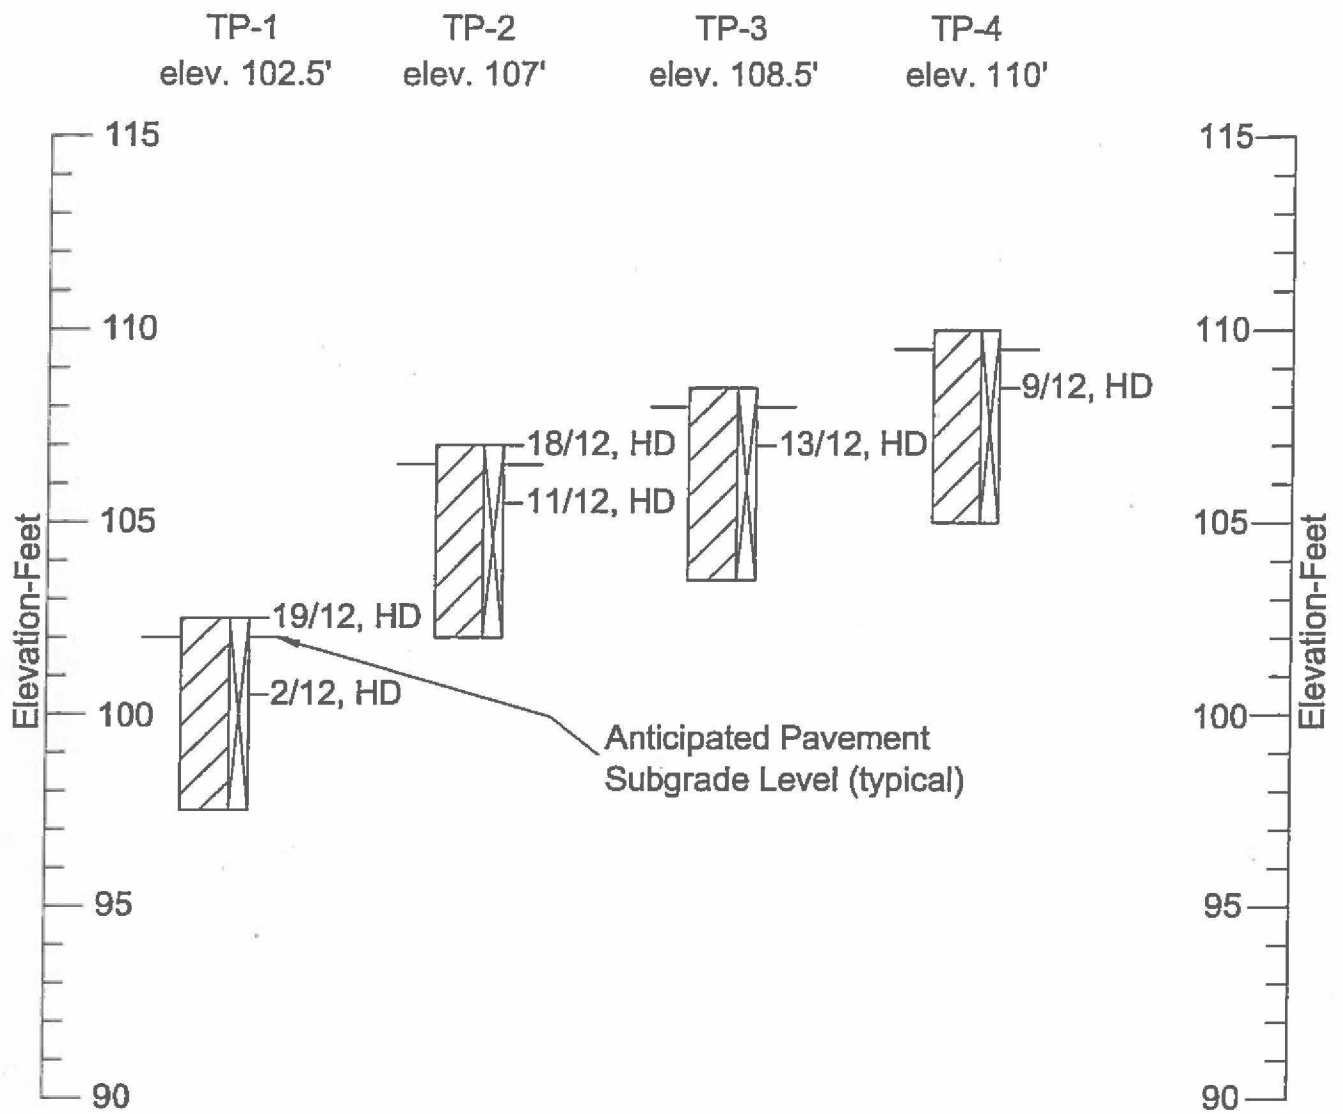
TP-1
elev. 102.5'

TP-2
elev. 107'

TP-3
elev. 108.5'

TP-4
elev. 110'

115
110
105
100
95
90

Elevation-Feet

18/12, HD
11/12, HD
13/12, HD
9/12, HD
19/12, HD
2/12, HD

Anticipated Pavement Subgrade Level (typical)

115
110
105
100
95
90

Elevation-Feet